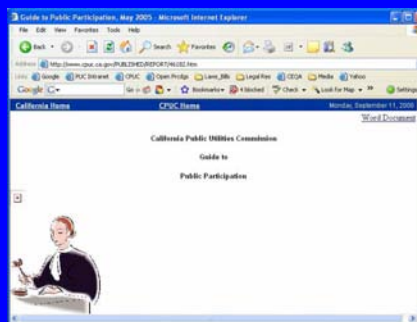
Guide to Public Participation, May 2005 - Microsoft Internet Explorer

File Edit View Favorites Tools Help

Back Search Favorites

Address http://www.cpuc.ca.gov/PUBLISHED/REPORT/46182.htm

Links Google PUC Intranet CPUC Open Prodgs Lane_Bills Legal Res CEQA Media Yahoo

Google G- Go Bookmarks 4 blocked Check Look for Map Settings

California Home CPUC Home Monday, September 11, 2006

Word Document

California Public Utilities Commission

Guide to

Public Participation